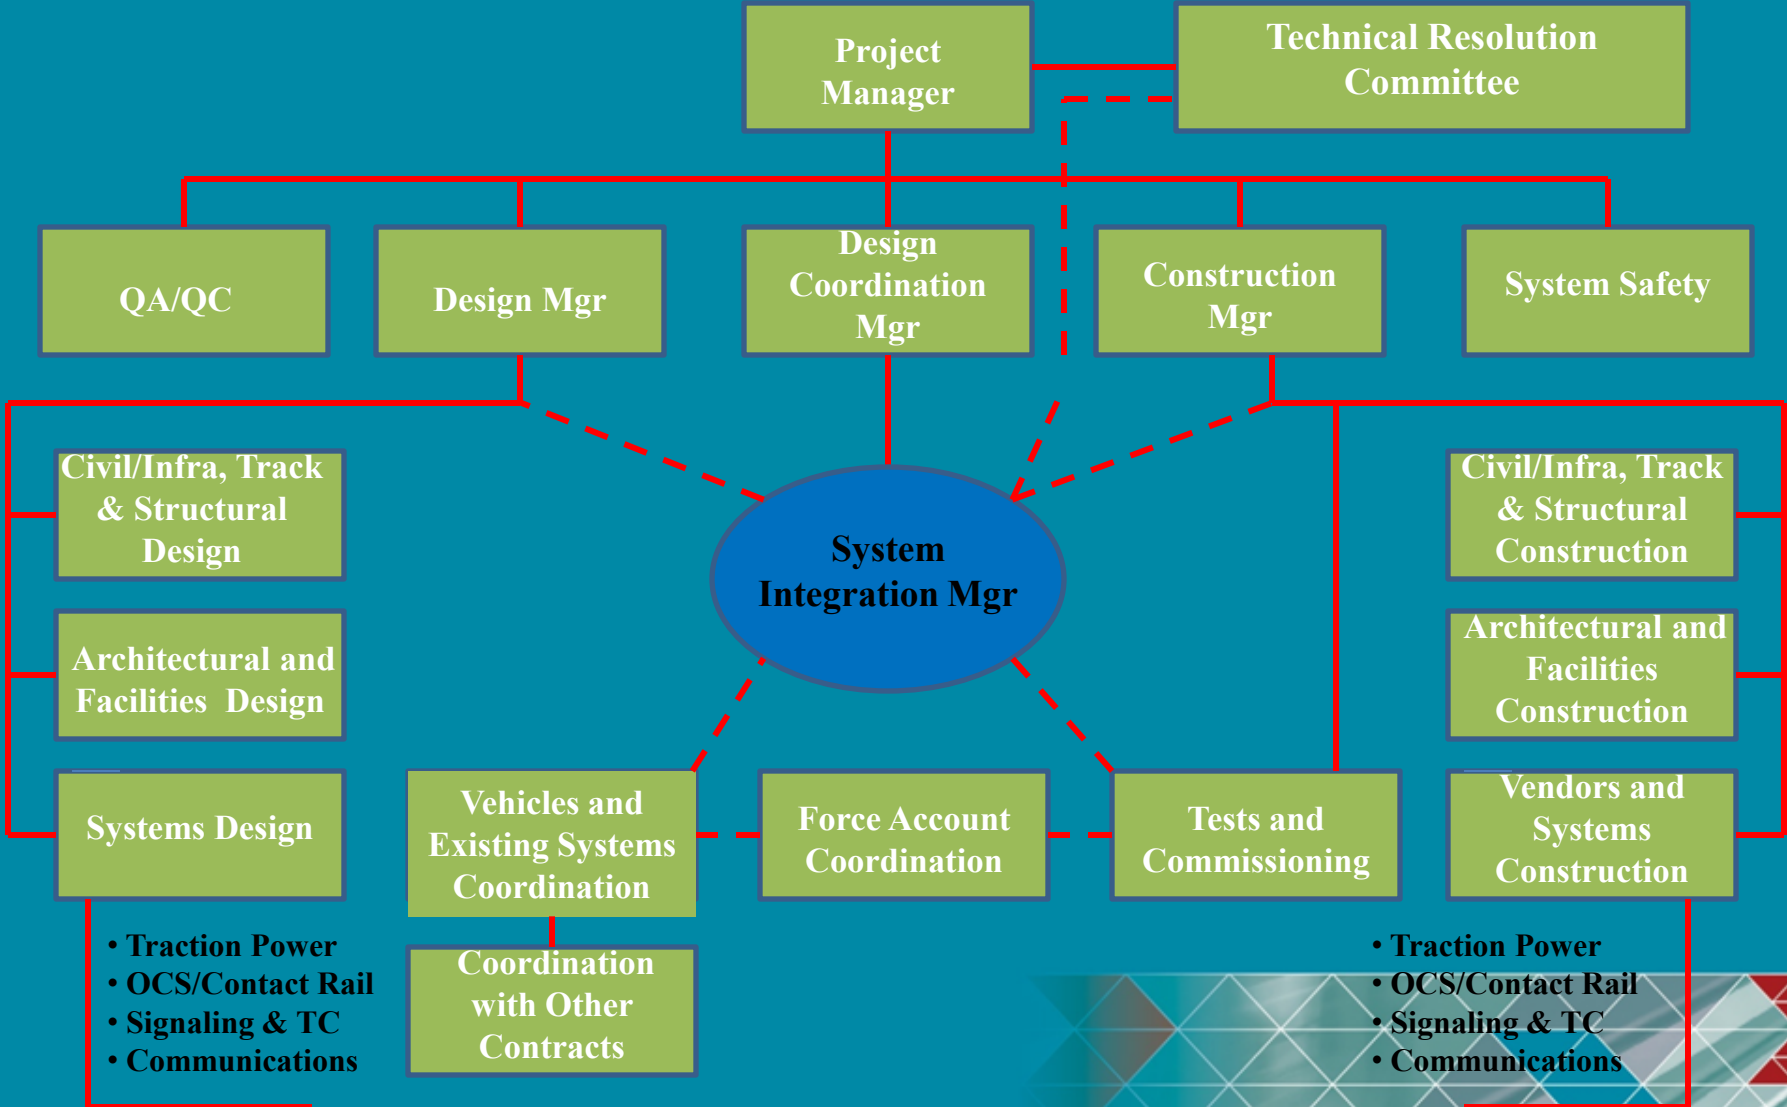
Project Manager

Technical Resolution Committee

QA/QC

Design Mgr

Design Coordination Mgr

Construction Mgr

System Safety

Civil/Infra, Track & Structural Design

Architectural and Facilities Design

Systems Design

System Integration Mgr

Civil/Infra, Track & Structural Construction

Architectural and Facilities Construction

Vendors and Systems Construction

Vehicles and Existing Systems Coordination

Force Account Coordination

Tests and Commissioning

Coordination with Other Contracts

• Traction Power
• OCS/Contact Rail
• Signaling & TC
• Communications

• Traction Power
• OCS/Contact Rail
• Signaling & TC
• Communications